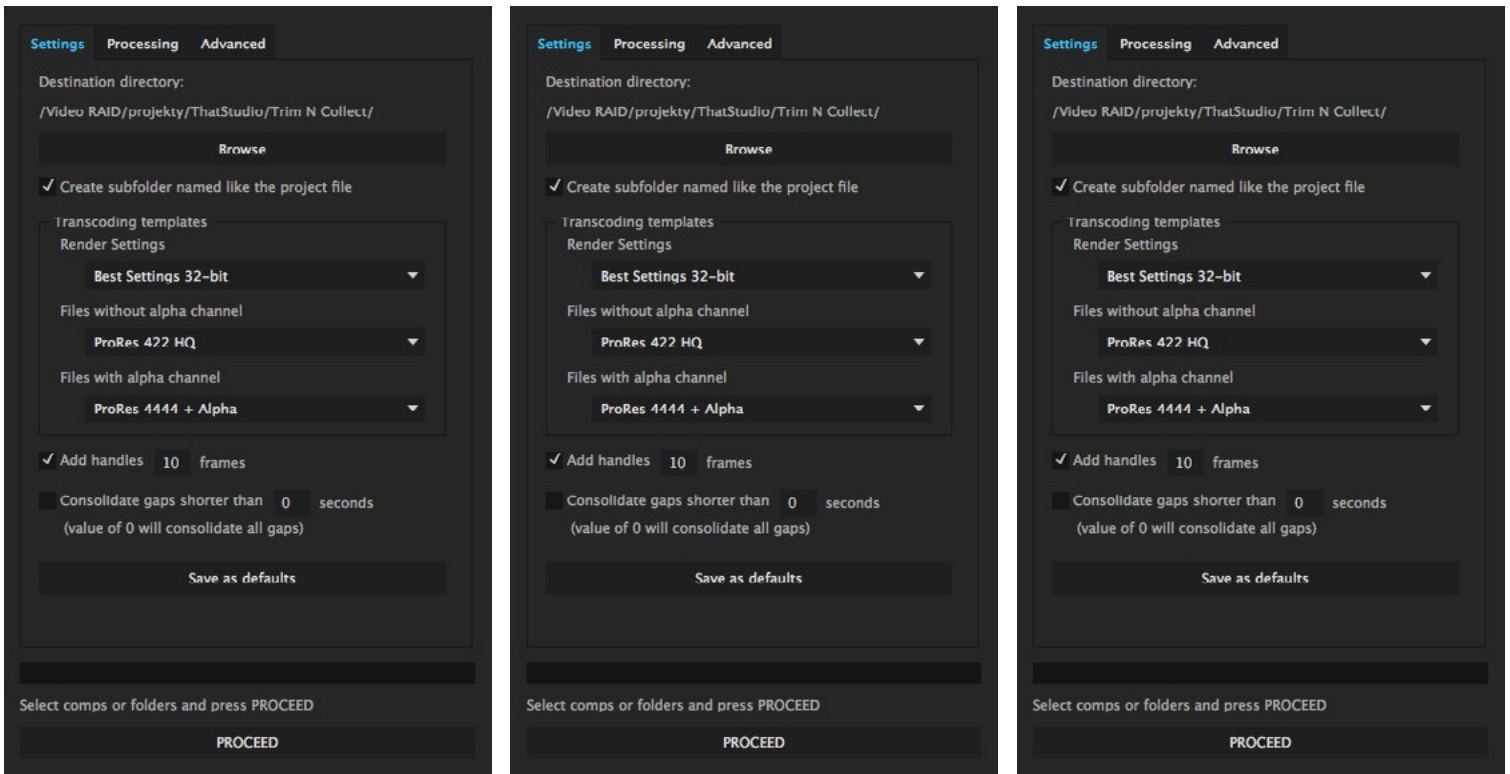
Settings Processing Advanced

Destination directory:

/Video RAID/projekty/ThatStudio/Trim N Collect/

Browse

✓ Create subfolder named like the project file

Transcoding templates

Render Settings

Best Settings 32-bit

Files without alpha channel

ProRes 422 HQ

Files with alpha channel

ProRes 4444 + Alpha

✓ Add handles 10 frames

Consolidate gaps shorter than 0 seconds (value of 0 will consolidate all gaps)

Save as defaults

Select comps or folders and press PROCEED

PROCEED

Settings Processing Advanced

Destination directory:

/Video RAID/projekty/ThatStudio/Trim N Collect/

Browse

✓ Create subfolder named like the project file

Transcoding templates

Render Settings

Best Settings 32-bit

Files without alpha channel

ProRes 422 HQ

Files with alpha channel

ProRes 4444 + Alpha

✓ Add handles 10 frames

Consolidate gaps shorter than 0 seconds (value of 0 will consolidate all gaps)

Save as defaults

Select comps or folders and press PROCEED

PROCEED

Settings Processing Advanced

Destination directory:

/Video RAID/projekty/ThatStudio/Trim N Collect/

Browse

✓ Create subfolder named like the project file

Transcoding templates

Render Settings

Best Settings 32-bit

Files without alpha channel

ProRes 422 HQ

Files with alpha channel

ProRes 4444 + Alpha

✓ Add handles 10 frames

Consolidate gaps shorter than 0 seconds (value of 0 will consolidate all gaps)

Save as defaults

Select comps or folders and press PROCEED

PROCEED